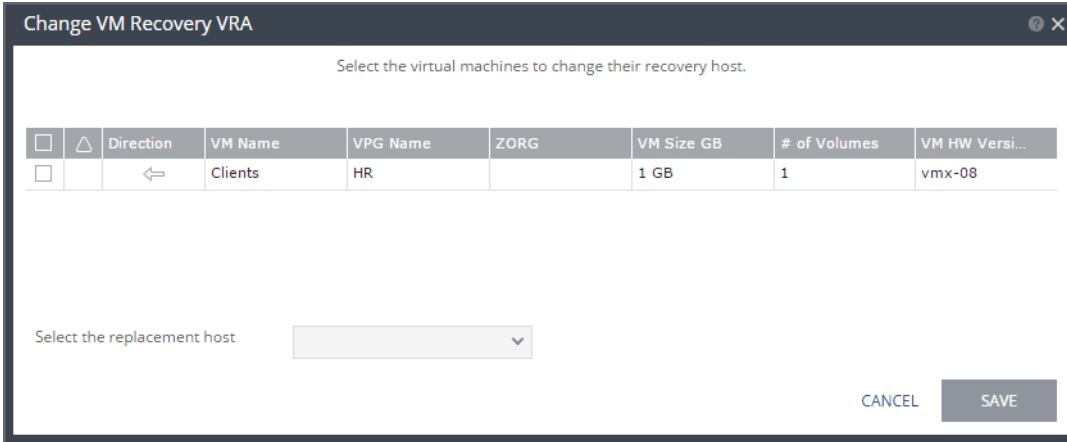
Change VM Recovery VRA

Select the virtual machines to change their recovery host.

| | △ | Direction | VM Name | VPG Name | ZORG | VM Size GB | # of Volumes | VM HW Versi... |
|---|---|---|---|---|---|---|---|---|
| | | ⇦ | Clients | HR | | 1 GB | 1 | vmx-08 |

Select the replacement host

CANCEL SAVE